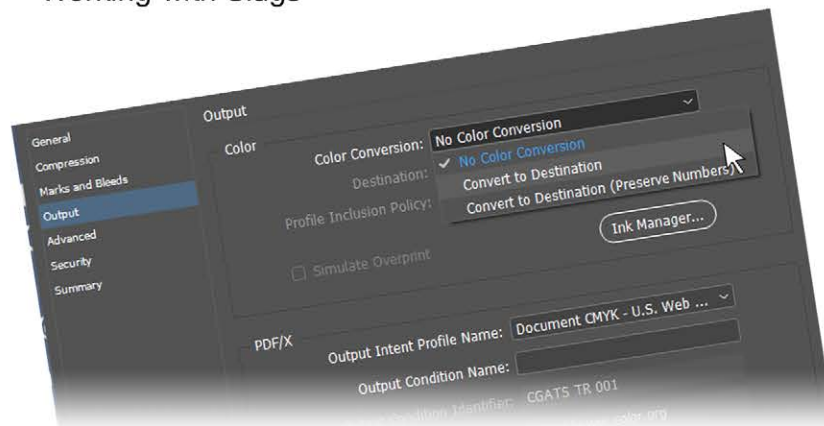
Working with Slugs

General
Compression
Marks and Bleeds
Output
Advanced
Security
Summary

Output

Color

Color Conversion: No Color Conversion

Destination:

Profile Inclusion Policy:

✓ No Color Conversion
Convert to Destination
Convert to Destination (Preserve Numbers)

Ink Manager...

Simulate Overprint

PDF/X

Output Intent Profile Name: Document CMYK - U.S. Web ...

Output Condition Name:

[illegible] Condition Identifier: CGATS TR 001

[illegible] color.org